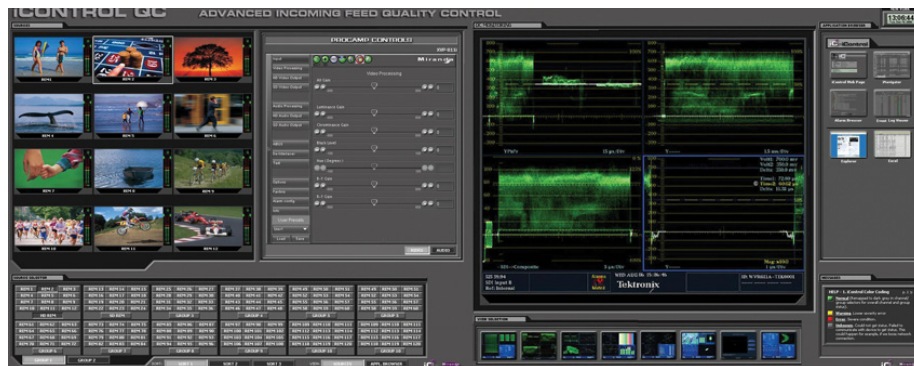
iCONTROL QC

ADVANCED INCOMING FEED QUALITY CONTROL

PROCAMP CONTROLS

Miranda

Video Processing

Luminance Gain

Chrominance Gain

Black Level

Hue (Degrees)

Load Presets

Load

Save

VIDEO

AUDIO

Tektronix

iC iControl

Control Web Page

Navigator

Alarm Browser

Graph Log Viewer

Explorer

Excel

REM 1

REM 2

REM 3

REM 4

REM 5

REM 6

REM 7

REM 8

REM 9

REM 10

REM 11

REM 12

GROUP 1

GROUP 2

GROUP 3

GROUP 4

GROUP 5

GROUP 6

GROUP 7

GROUP 8

GROUP 9

GROUP 10

Normal

Warning

Error

Unknown